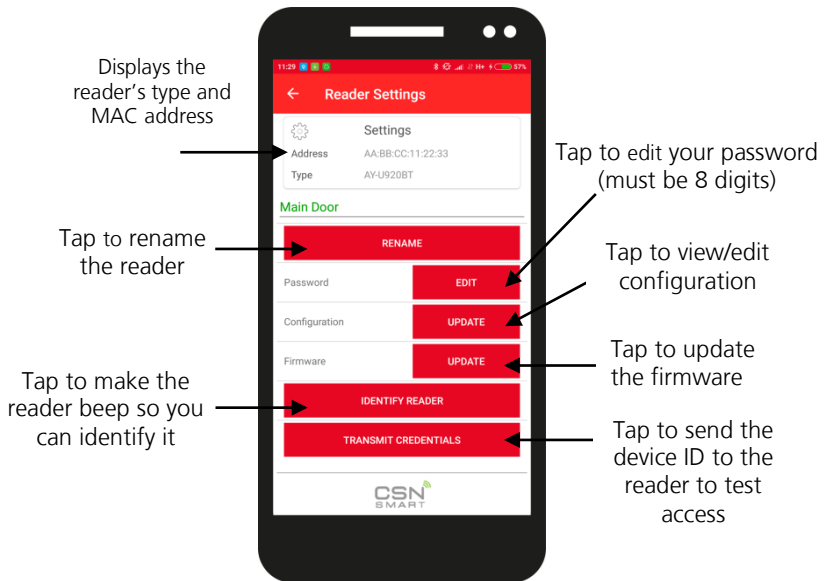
Displays the reader's type and MAC address

11:29 H+ 57%

← Reader Settings

Settings

Address AA:BB:CC:11:22:33

Type AY-U920BT

Tap to edit your password (must be 8 digits)

Main Door

Tap to rename the reader

RENAME

Tap to view/edit configuration

Password EDIT

Configuration UPDATE

Firmware UPDATE

Tap to update the firmware

Tap to make the reader beep so you can identify it

IDENTIFY READER

TRANSMIT CREDENTIALS

Tap to send the device ID to the reader to test access

CSN SMART